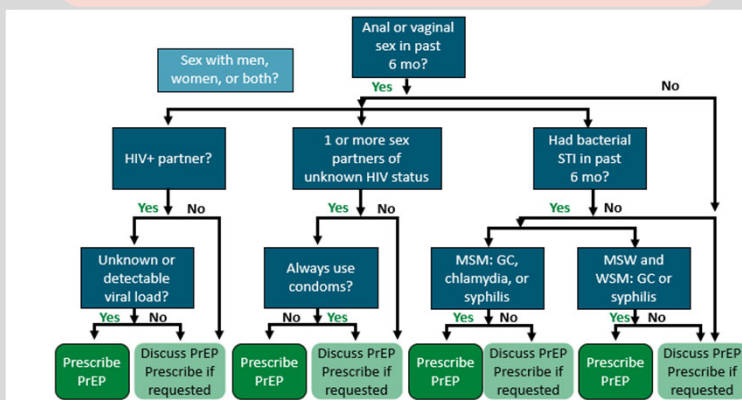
Anal or vaginal sex in past 6 mo?

Sex with men, women, or both?

Yes

No

HIV+ partner?

Yes No

1 or more sex partners of unknown HIV status

Yes No

Had bacterial STI in past 6 mo?

Yes No

Unknown or detectable viral load?

Yes No

Always use condoms?

No Yes

MSM: GC, chlamydia, or syphilis

Yes No

MSW and WSM: GC or syphilis

Yes No

Prescribe PrEP

Discuss PrEP Prescribe if requested

Prescribe PrEP

Discuss PrEP Prescribe if requested

Prescribe PrEP

Discuss PrEP Prescribe if requested

Prescribe PrEP

Discuss PrEP Prescribe if requested